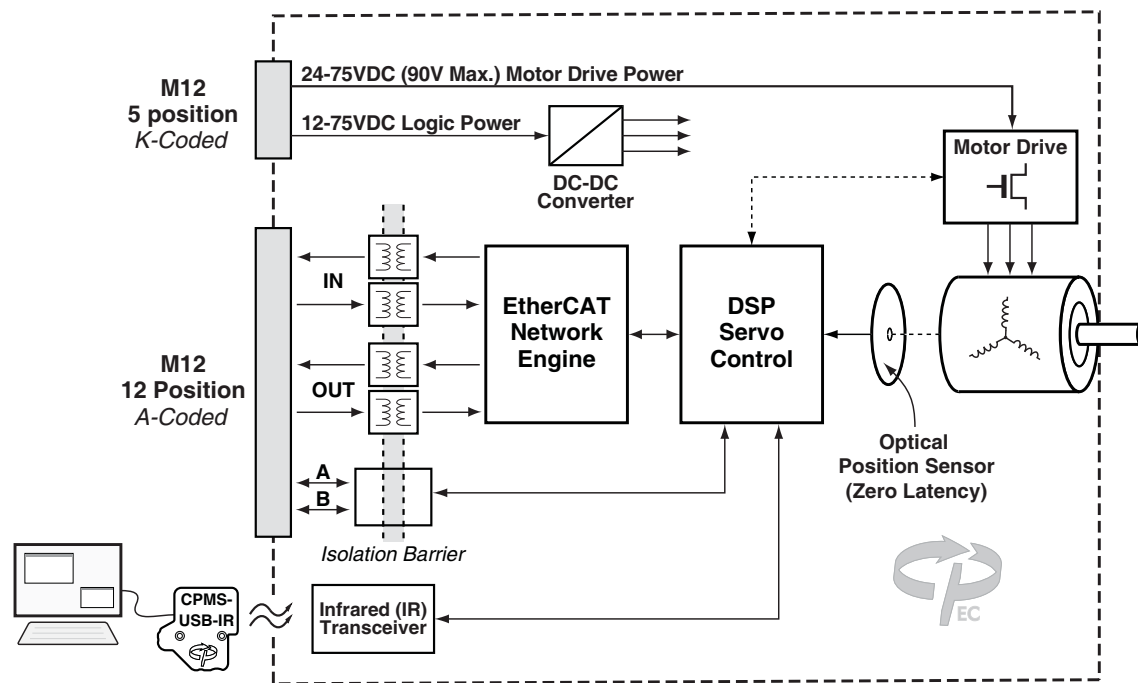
M12
5 position
K-Coded

24-75VDC (90V Max.) Motor Drive Power

12-75VDC Logic Power

DC-DC Converter

Motor Drive

M12
12 Position
A-Coded

IN

OUT

A

B

EtherCAT Network Engine

DSP Servo Control

Optical Position Sensor (Zero Latency)

Isolation Barrier

CPMS-USB-IR

Infrared (IR) Transceiver

EC